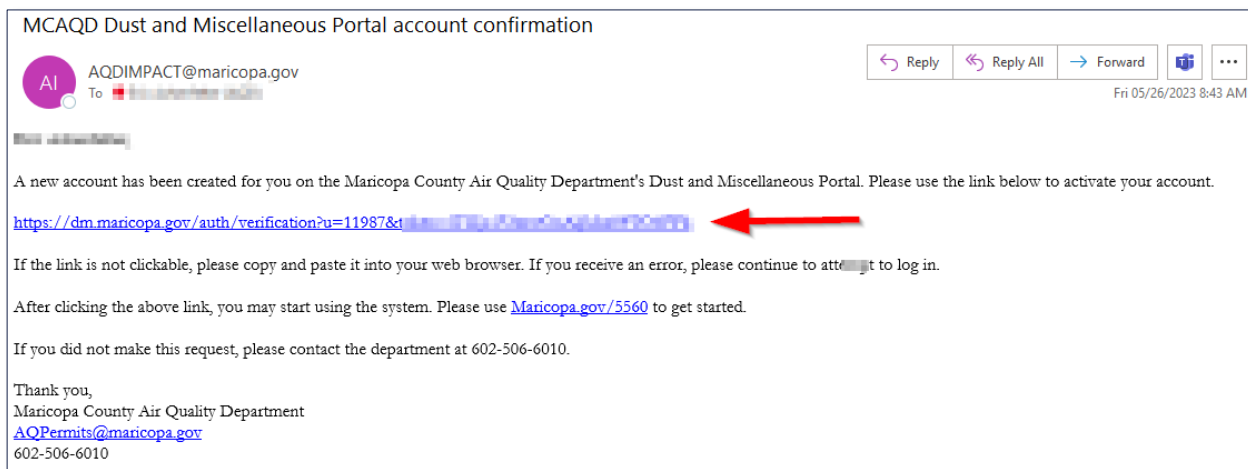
MCAQD Dust and Miscellaneous Portal account confirmation

AI AQDIMPACT@maricopa.gov
To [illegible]

Reply | Reply All | Forward | ...

Fri 05/26/2023 8:43 AM

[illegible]

A new account has been created for you on the Maricopa County Air Quality Department's Dust and Miscellaneous Portal. Please use the link below to activate your account.

https://dm.maricopa.gov/auth/verification?u=11987&t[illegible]

If the link is not clickable, please copy and paste it into your web browser. If you receive an error, please continue to att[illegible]t to log in.

After clicking the above link, you may start using the system. Please use Maricopa.gov/5560 to get started.

If you did not make this request, please contact the department at 602-506-6010.

Thank you,
Maricopa County Air Quality Department
AQPermits@maricopa.gov
602-506-6010